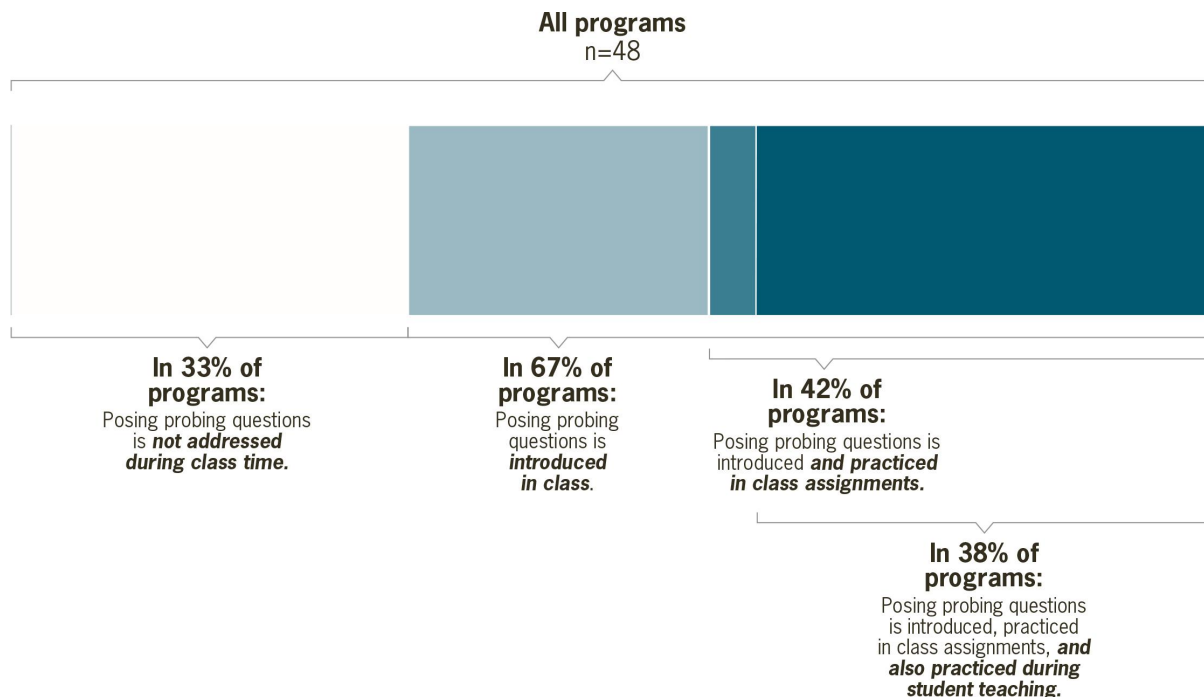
All programs
n=48

In 33% of programs:
Posing probing questions is ***not addressed during class time.***

In 67% of programs:
Posing probing questions is ***introduced in class***.

In 42% of programs:
Posing probing questions is introduced ***and practiced in class assignments.***

In 38% of programs:
Posing probing questions is introduced, practiced in class assignments, ***and also practiced during student teaching.***